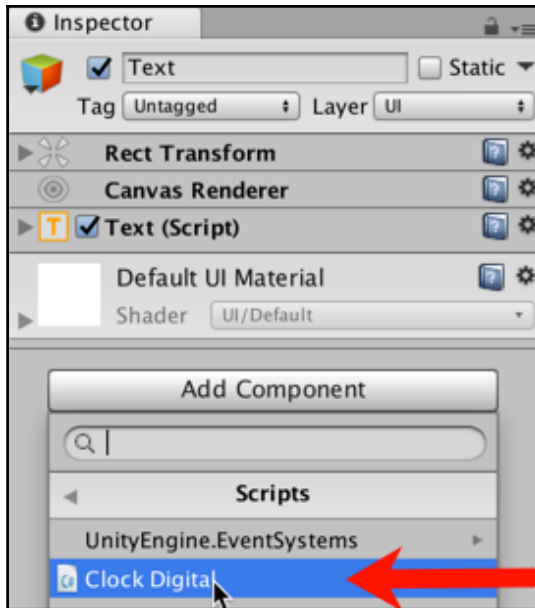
Inspector

Text

Static

Tag Untagged

Layer UI

Rect Transform

Canvas Renderer

T Text (Script)

Default UI Material

Shader UI/Default

Add Component

Scripts

UnityEngine.EventSystems

Clock Digital